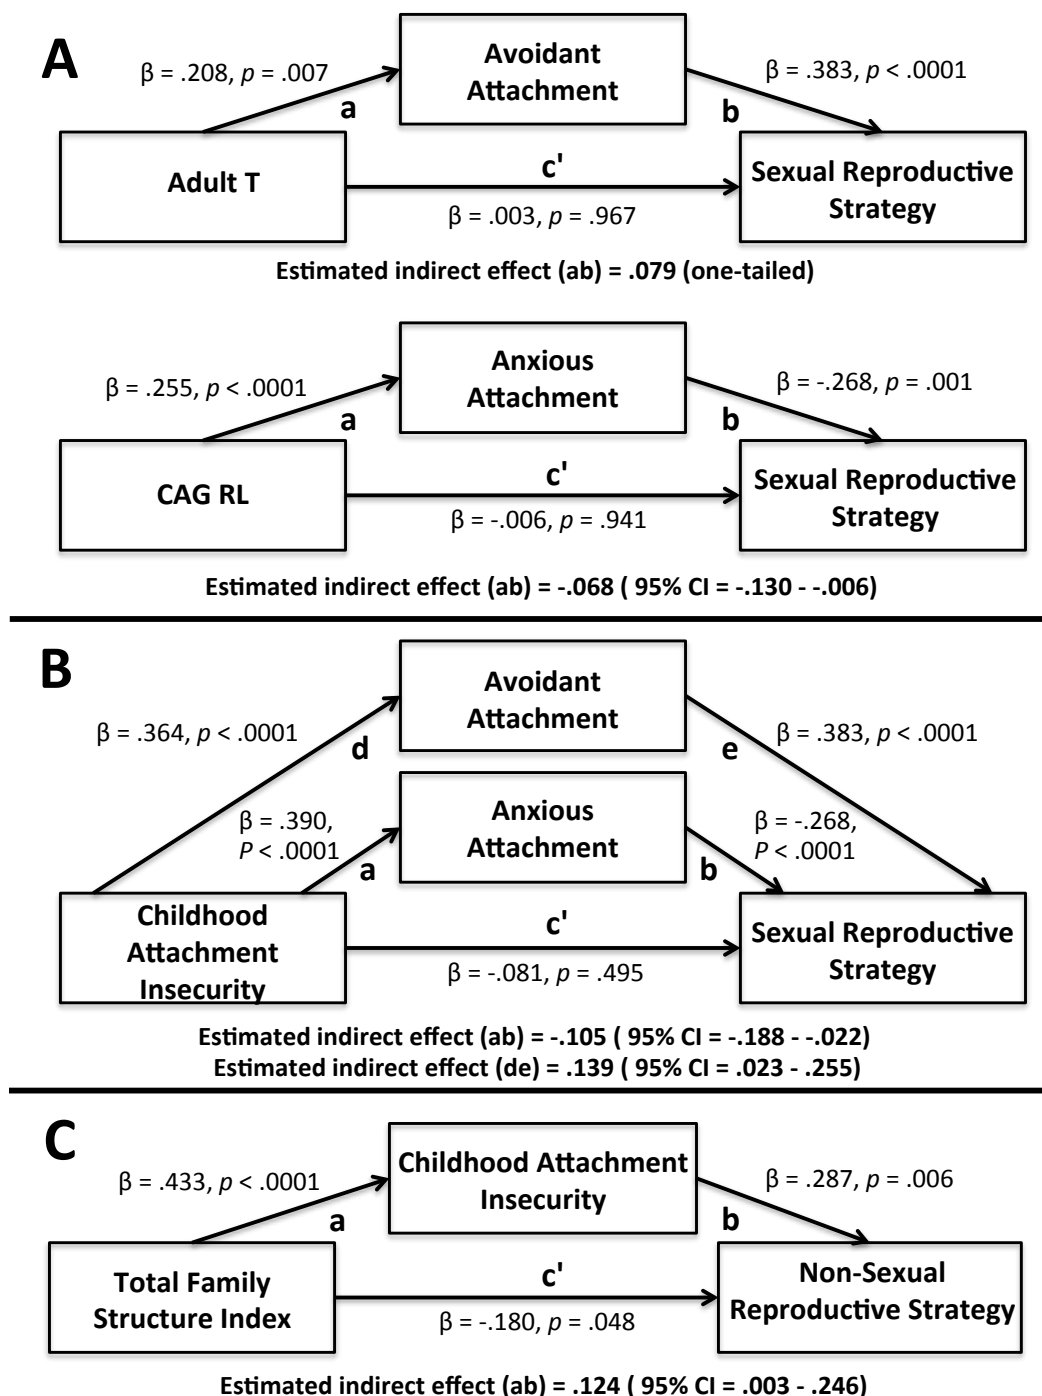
A

Avoidant Attachment

β = .208, $p$ = .007

a

β = .383, $p$ < .0001

b

Adult T

c'

β = .003, $p$ = .967

Sexual Reproductive Strategy

Estimated indirect effect (ab) = .079 (one-tailed)

Anxious Attachment

β = .255, $p$ < .0001

a

β = -.268, $p$ = .001

b

CAG RL

c'

β = -.006, $p$ = .941

Sexual Reproductive Strategy

Estimated indirect effect (ab) = -.068 ( 95% CI = -.130 - -.006)

B

Avoidant Attachment

β = .364, $p$ < .0001

d

β = .383, $p$ < .0001

e

Anxious Attachment

β = .390, $P$ < .0001

a

β = -.268, $P$ < .0001

b

Childhood Attachment Insecurity

c'

β = -.081, $p$ = .495

Sexual Reproductive Strategy

Estimated indirect effect (ab) = -.105 ( 95% CI = -.188 - -.022)
Estimated indirect effect (de) = .139 ( 95% CI = .023 - .255)

C

Childhood Attachment Insecurity

β = .433, $p$ < .0001

a

β = .287, $p$ = .006

b

Total Family Structure Index

c'

β = -.180, $p$ = .048

Non-Sexual Reproductive Strategy

Estimated indirect effect (ab) = .124 ( 95% CI = .003 - .246)